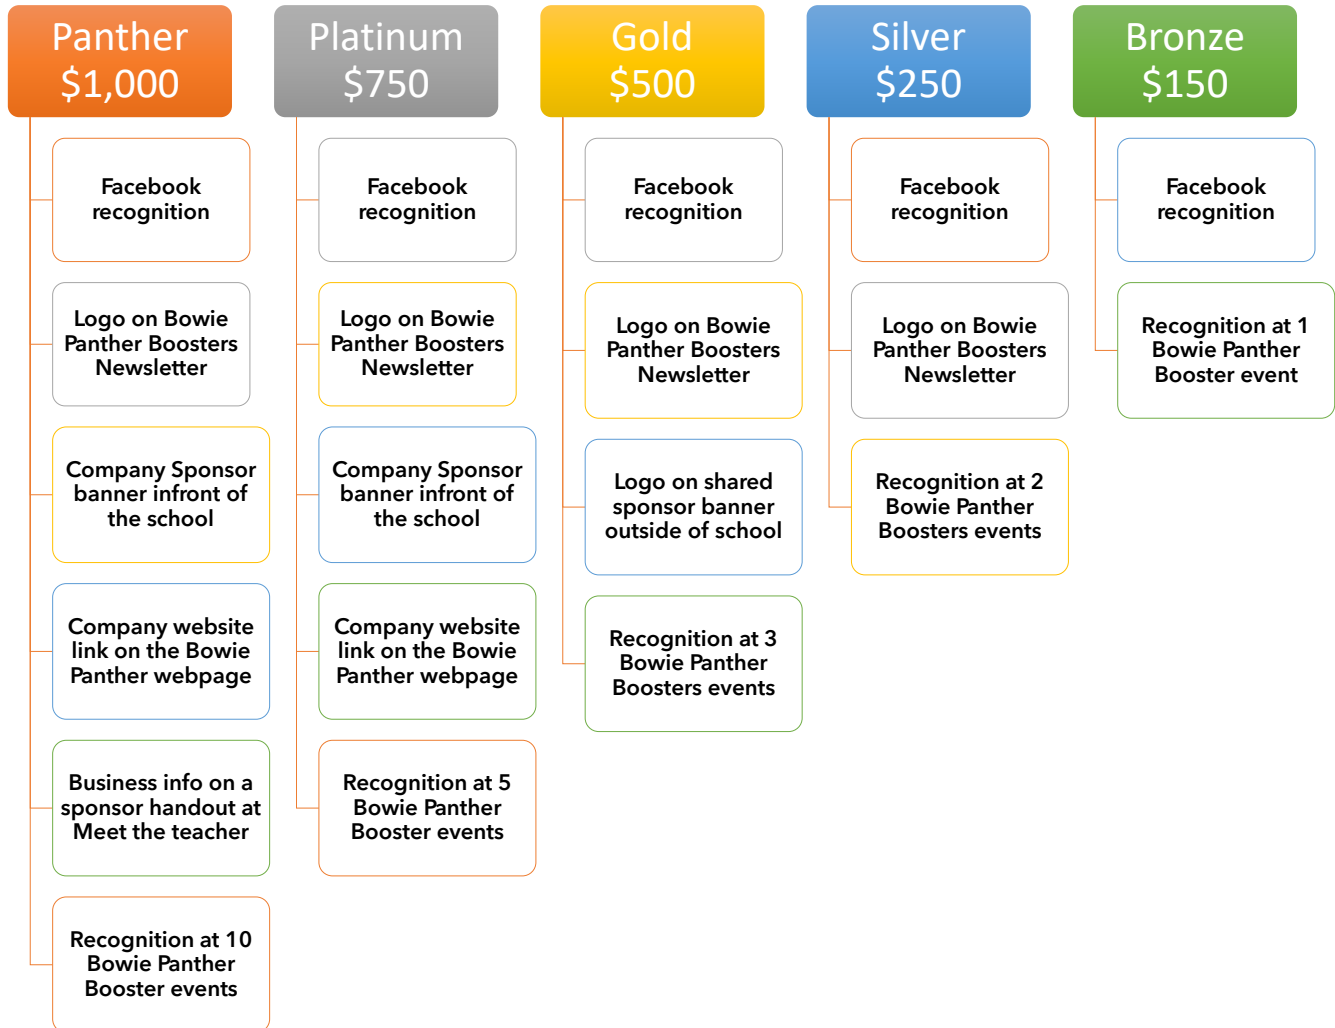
Panther
$1,000

Facebook recognition

Logo on Bowie Panther Boosters Newsletter

Company Sponsor banner infront of the school

Company website link on the Bowie Panther webpage

Business info on a sponsor handout at Meet the teacher

Recognition at 10 Bowie Panther Booster events

Platinum
$750

Facebook recognition

Logo on Bowie Panther Boosters Newsletter

Company Sponsor banner infront of the school

Company website link on the Bowie Panther webpage

Recognition at 5 Bowie Panther Booster events

Gold
$500

Facebook recognition

Logo on Bowie Panther Boosters Newsletter

Logo on shared sponsor banner outside of school

Recognition at 3 Bowie Panther Boosters events

Silver
$250

Facebook recognition

Logo on Bowie Panther Boosters Newsletter

Recognition at 2 Bowie Panther Boosters events

Bronze
$150

Facebook recognition

Recognition at 1 Bowie Panther Booster event